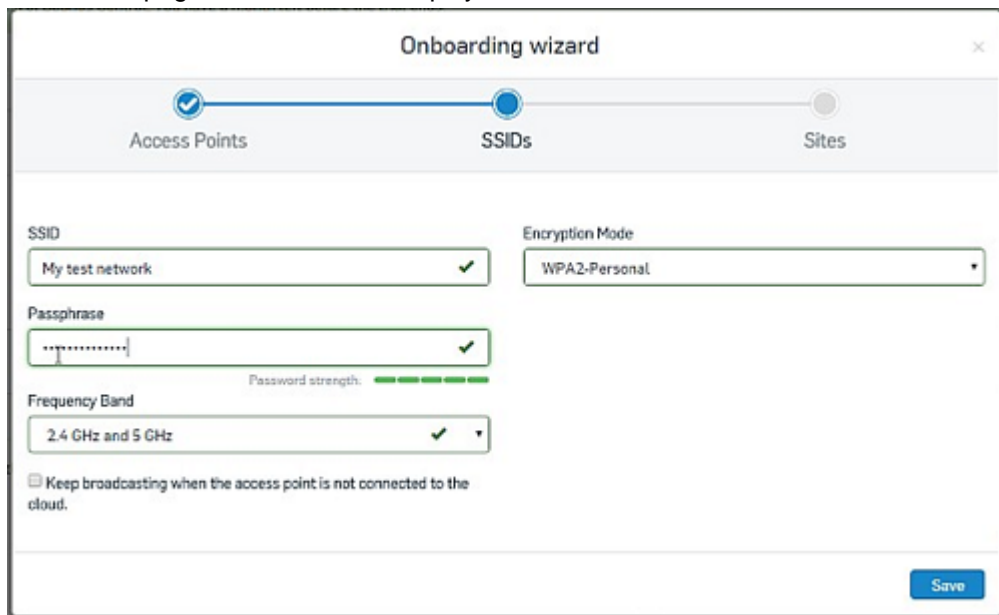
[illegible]

Onboarding wizard

×

Access Points

SSIDs

Sites

SSID

My test network

Encryption Mode

WPA2-Personal

Passphrase

••••••••••••••

Password strength:

Frequency Band

2.4 GHz and 5 GHz

Keep broadcasting when the access point is not connected to the cloud.

Save